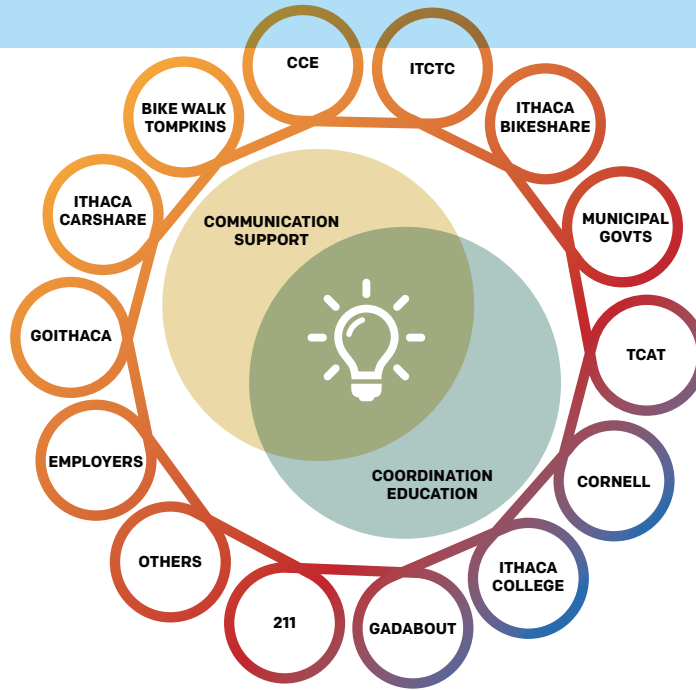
CCE

ITCTC

ITHACA BIKESHARE

MUNICIPAL GOVTS

TCAT

CORNELL

ITHACA COLLEGE

GADABOUT

211

OTHERS

EMPLOYERS

GOITHACA

ITHACA CARSHARE

BIKE WALK TOMPKINS

COMMUNICATION SUPPORT

COORDINATION EDUCATION